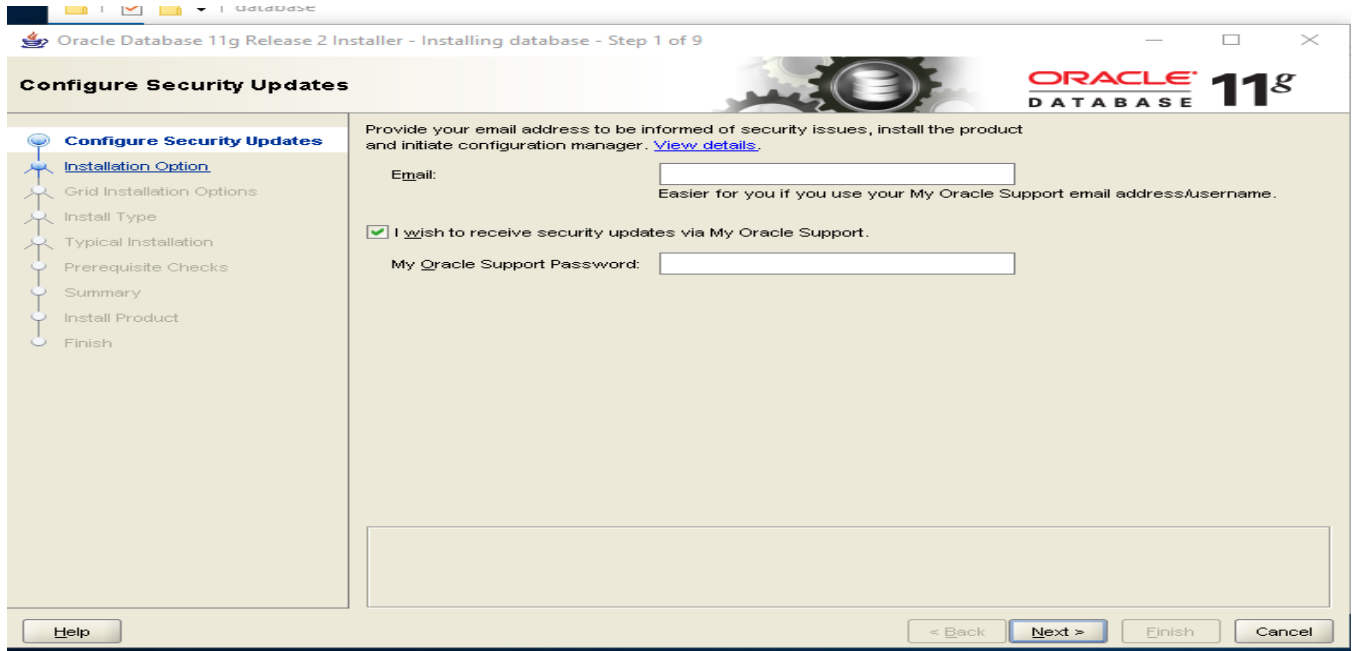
database

Oracle Database 11g Release 2 Installer - Installing database - Step 1 of 9

Configure Security Updates

ORACLE DATABASE 11g

Configure Security Updates
Installation Option
Grid Installation Options
Install Type
Typical Installation
Prerequisite Checks
Summary
Install Product
Finish

Provide your email address to be informed of security issues, install the product and initiate configuration manager. View details.

Email:

Easier for you if you use your My Oracle Support email address/username.

I wish to receive security updates via My Oracle Support.

My Oracle Support Password:

Help

< Back

Next >

Finish

Cancel